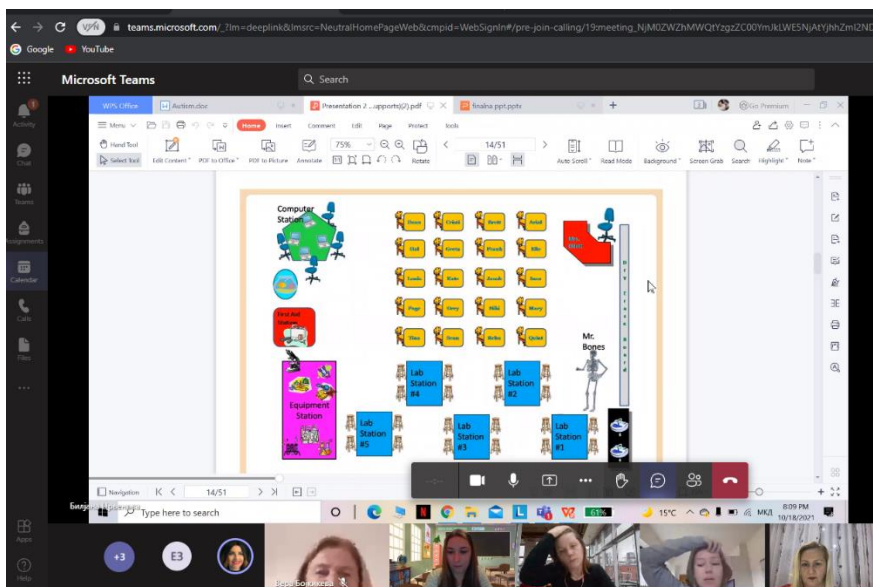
teams.microsoft.com/_?lm=deeplink&lmsrc=NeutralHomePageWeb&cmpid=WebSignIn#/pre-join-calling/19:meeting_NjM0ZWZhMWQtYzgzZC00YmJkLWE5NjAtYjhhZmI2ND

Google YouTube

Microsoft Teams

Search

Activity

Chat

Teams

Assignments

Calendar

Calls

Files

Apps

Help

WPS Office

Autism.doc

Presentation 2 ...upports(2).pdf

finalna ppt.pptx

Go Premium

Menu

Home Insert Comment Edit Page Protect Tools

Hand Tool

Select Tool

Edit Content

PDF to Office

PDF to Picture

Annotate

75%

Rotate

14/51

Auto Scroll

Read Mode

Background

Screen Grab

Search

Highlight

Note

Computer Station

First Aid Station

Equipment Station

Lab Station #4

Lab Station #2

Lab Station #5

Lab Station #3

Lab Station #1

Mr. Bones

Navigation

14/51

Type here to search

61%

15°C

MK/I

8:09 PM 10/18/2021

+3

E3